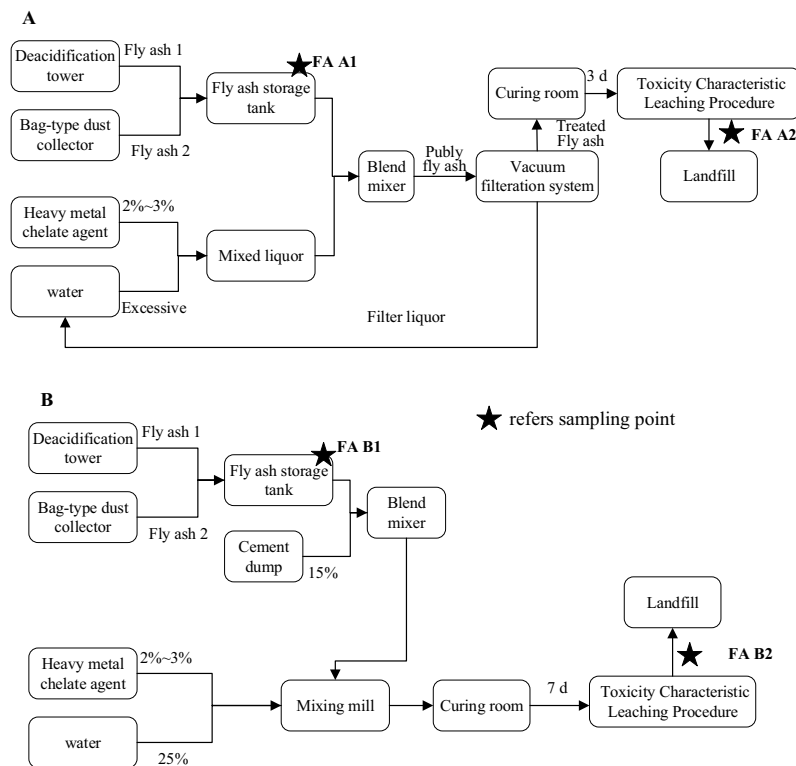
A

Deacidification tower

Fly ash 1

Bag-type dust collector

Fly ash 2

Fly ash storage tank

FA A1

Heavy metal chelate agent

2%~3%

water

Excessive

Mixed liquor

Blend mixer

Publy fly ash

Vacuum filteration system

Treated Fly ash

Curing room

3 d

Toxicity Characteristic Leaching Procedure

FA A2

Landfill

Filter liquor

B

refers sampling point

Deacidification tower

Fly ash 1

Bag-type dust collector

Fly ash 2

Fly ash storage tank

FA B1

Blend mixer

Cement dump

15%

Landfill

Heavy metal chelate agent

2%~3%

water

25%

Mixing mill

Curing room

7 d

Toxicity Characteristic Leaching Procedure

FA B2